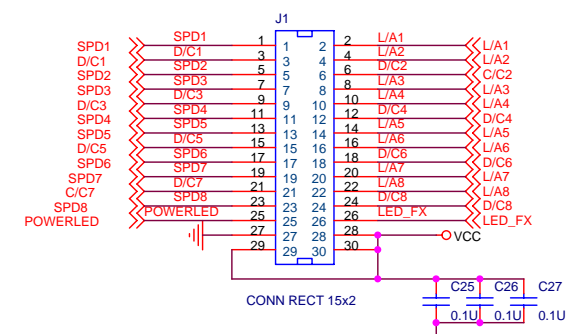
J1

SPD1
D/C1
SPD2
SPD3
D/C3
SPD4
SPD5
D/C5
SPD6
SPD7
C/C7
SPD8
POWERLED

SPD1
D/C1
SPD2
SPD3
D/C3
SPD4
SPD5
D/C5
SPD6
SPD7
D/C7
SPD8
POWERLED

1 1 2 2
3 3 4 4
5 5 6 6
7 7 8 8
9 9 10 10
11 11 12 12
13 13 14 14
15 15 16 16
17 17 18 18
19 19 20 20
21 21 22 22
23 23 24 24
25 25 26 26
27 27 28 28
29 29 30 30

L/A1
L/A2
D/C2
L/A3
L/A4
D/C4
L/A5
L/A6
D/C6
L/A7
L/A8
D/C8
LED_FX

L/A1
L/A2
C/C2
L/A3
L/A4
D/C4
L/A5
L/A6
D/C6
L/A7
L/A8
D/C8
LED_FX

VCC

CONN RECT 15x2

C25
0.1U
C26
0.1U
C27
0.1U